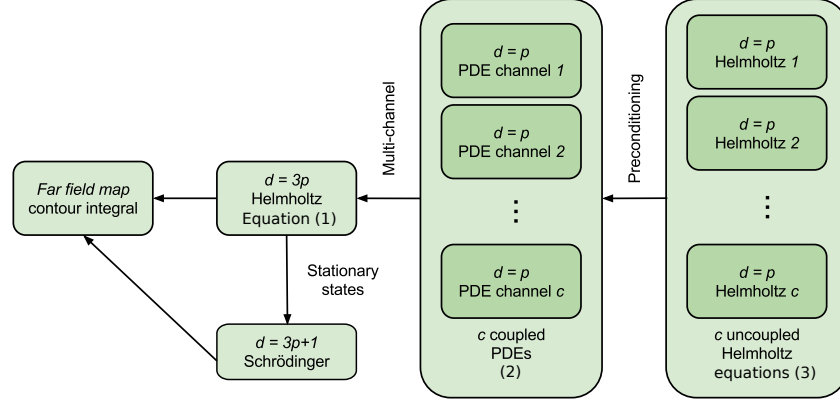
*Far field map* contour integral

$d = 3p$
Helmholtz
Equation (1)

Stationary states

$d = 3p+1$
Schrödinger

Multi-channel

$d = p$
PDE channel *1*

$d = p$
PDE channel *2*

⋮

$d = p$
PDE channel *c*

*c* coupled PDEs
(2)

Preconditioning

$d = p$
Helmholtz *1*

$d = p$
Helmholtz *2*

⋮

$d = p$
Helmholtz *c*

*c* uncoupled Helmholtz equations (3)